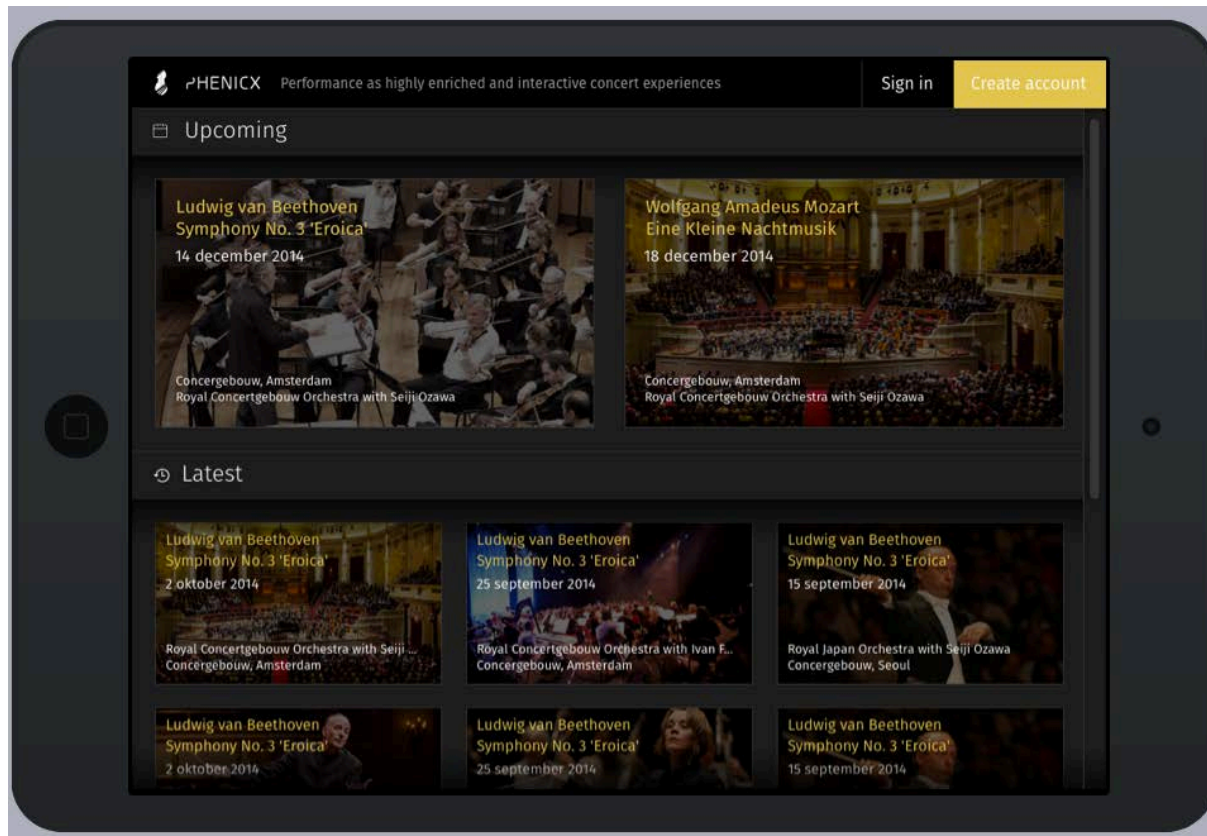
PHENICX Performance as highly enriched and interactive concert experiences

Sign in

Create account

Upcoming

Ludwig van Beethoven
Symphony No. 3 'Eroica'
14 december 2014

Concergebouw, Amsterdam
Royal Concertgebouw Orchestra with Seiji Ozawa

Wolfgang Amadeus Mozart
Eine Kleine Nachtmusik
18 december 2014

Concergebouw, Amsterdam
Royal Concertgebouw Orchestra with Seiji Ozawa

Latest

Ludwig van Beethoven
Symphony No. 3 'Eroica'
2 oktober 2014

Royal Concertgebouw Orchestra with Seiji ...
Concergebouw, Amsterdam

Ludwig van Beethoven
Symphony No. 3 'Eroica'
25 september 2014

Royal Concertgebouw Orchestra with Ivan F...
Concergebouw, Amsterdam

Ludwig van Beethoven
Symphony No. 3 'Eroica'
15 september 2014

Royal Japan Orchestra with Seiji Ozawa
Concergebouw, Seoul

Ludwig van Beethoven
Symphony No. 3 'Eroica'
2 oktober 2014

Ludwig van Beethoven
Symphony No. 3 'Eroica'
25 september 2014

Ludwig van Beethoven
Symphony No. 3 'Eroica'
15 september 2014